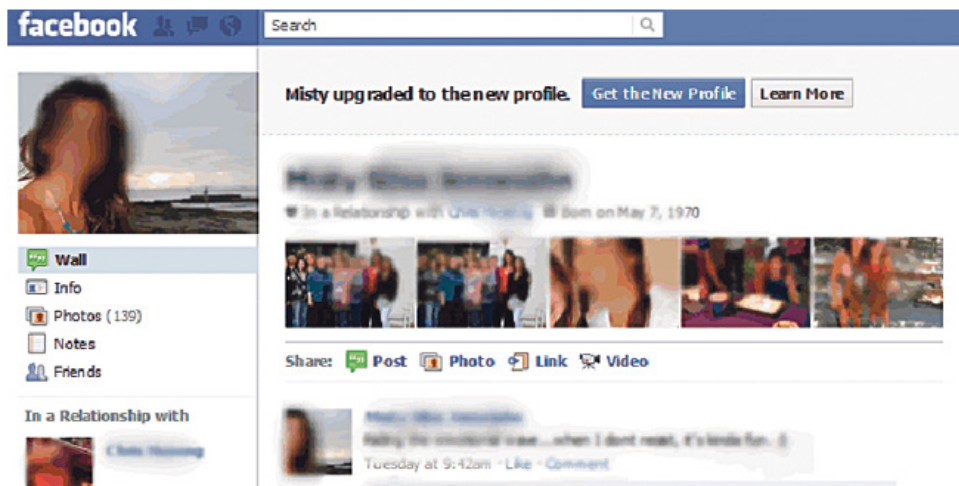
facebook

Search

Misty upgraded to the new profile. Get the New Profile Learn More

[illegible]

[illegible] Born on May 7, 1970

Wall
Info
Photos (139)
Notes
Friends

In a Relationship with

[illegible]

Share: Post Photo Link Video

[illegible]

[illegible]

Tuesday at 9:42am · Like · Comment